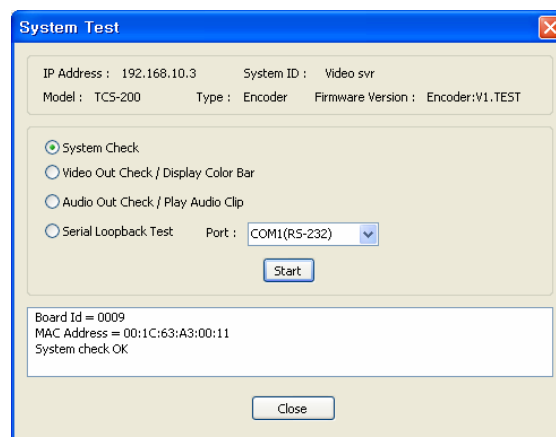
System Test

IP Address : 192.168.10.3 System ID : Video svr

Model : TCS-200 Type : Encoder Firmware Version : Encoder:V1.TEST

System Check

Video Out Check / Display Color Bar

Audio Out Check / Play Audio Clip

Serial Loopback Test Port : COM1(RS-232)

Start

Board Id = 0009
MAC Address = 00:1C:63:A3:00:11
System check OK

Close